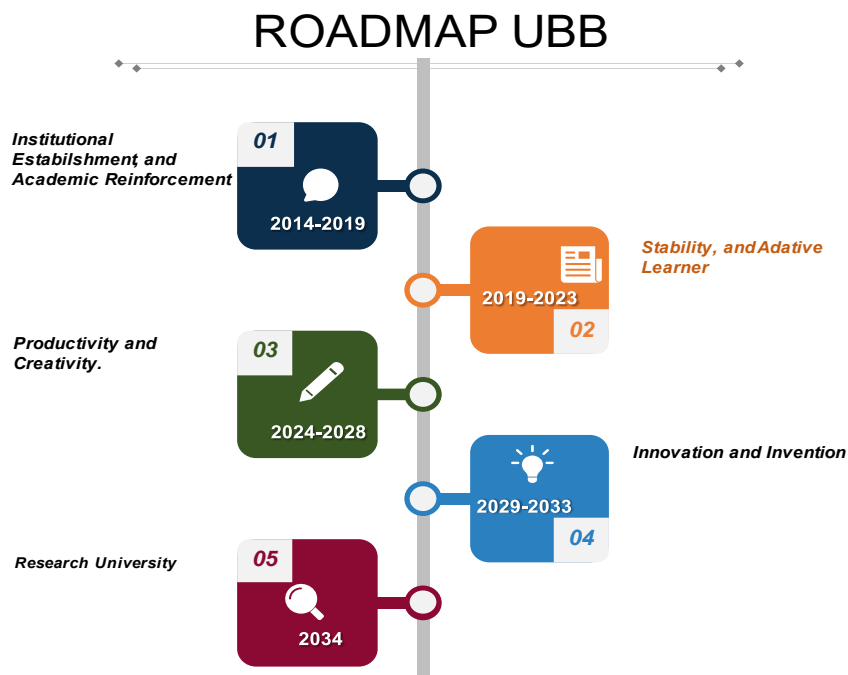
ROADMAP UBB

Institutional Estabilshment, and Academic Reinforcement

01

2014-2019

2019-2023

02

Stability, and Adative Learner

Productivity and Creativity.

03

2024-2028

Innovation and Invention

2029-2033

04

Research University

05

2034